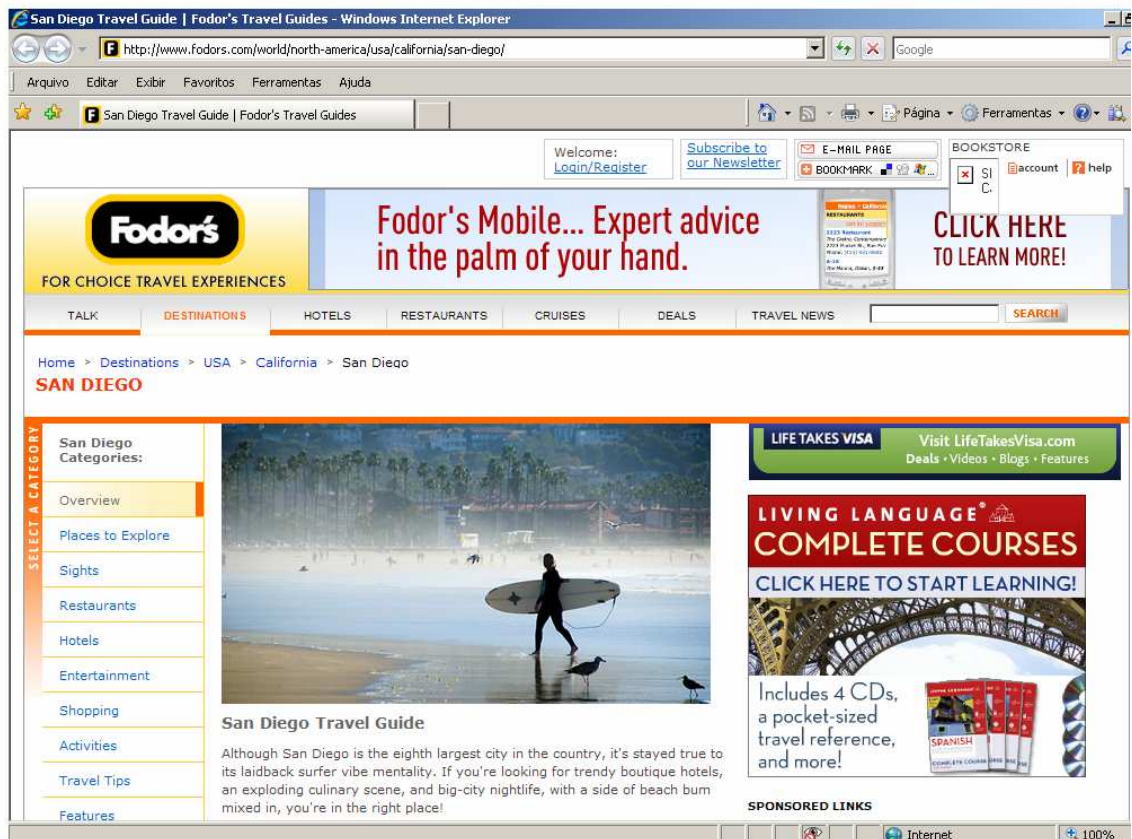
San Diego Travel Guide | Fodor's Travel Guides - Windows Internet Explorer

http://www.fodors.com/world/north-america/usa/california/san-diego/

Google

Arquivo Editar Exibir Favoritos Ferramentas Ajuda

San Diego Travel Guide | Fodor's Travel Guides

Página Ferramentas

Welcome: Login/Register

Subscribe to our Newsletter

E-MAIL PAGE

BOOKMARK

BOOKSTORE

SI C.

account help

Fodor's

FOR CHOICE TRAVEL EXPERIENCES

Fodor's Mobile... Expert advice in the palm of your hand.

CLICK HERE TO LEARN MORE!

TALK DESTINATIONS HOTELS RESTAURANTS CRUISES DEALS TRAVEL NEWS SEARCH

Home > Destinations > USA > California > San Diego

SAN DIEGO

SELECT A CATEGORY

San Diego Categories:

Overview

Places to Explore

Sights

Restaurants

Hotels

Entertainment

Shopping

Activities

Travel Tips

Features

San Diego Travel Guide

Although San Diego is the eighth largest city in the country, it's stayed true to its laidback surfer vibe mentality. If you're looking for trendy boutique hotels, an exploding culinary scene, and big-city nightlife, with a side of beach bum mixed in, you're in the right place!

LIFE TAKES VISA

Visit LifeTakesVisa.com

Deals • Videos • Blogs • Features

LIVING LANGUAGE®

COMPLETE COURSES

CLICK HERE TO START LEARNING!

Includes 4 CDs, a pocket-sized travel reference, and more!

SPANISH

SPONSORED LINKS

Internet

100%